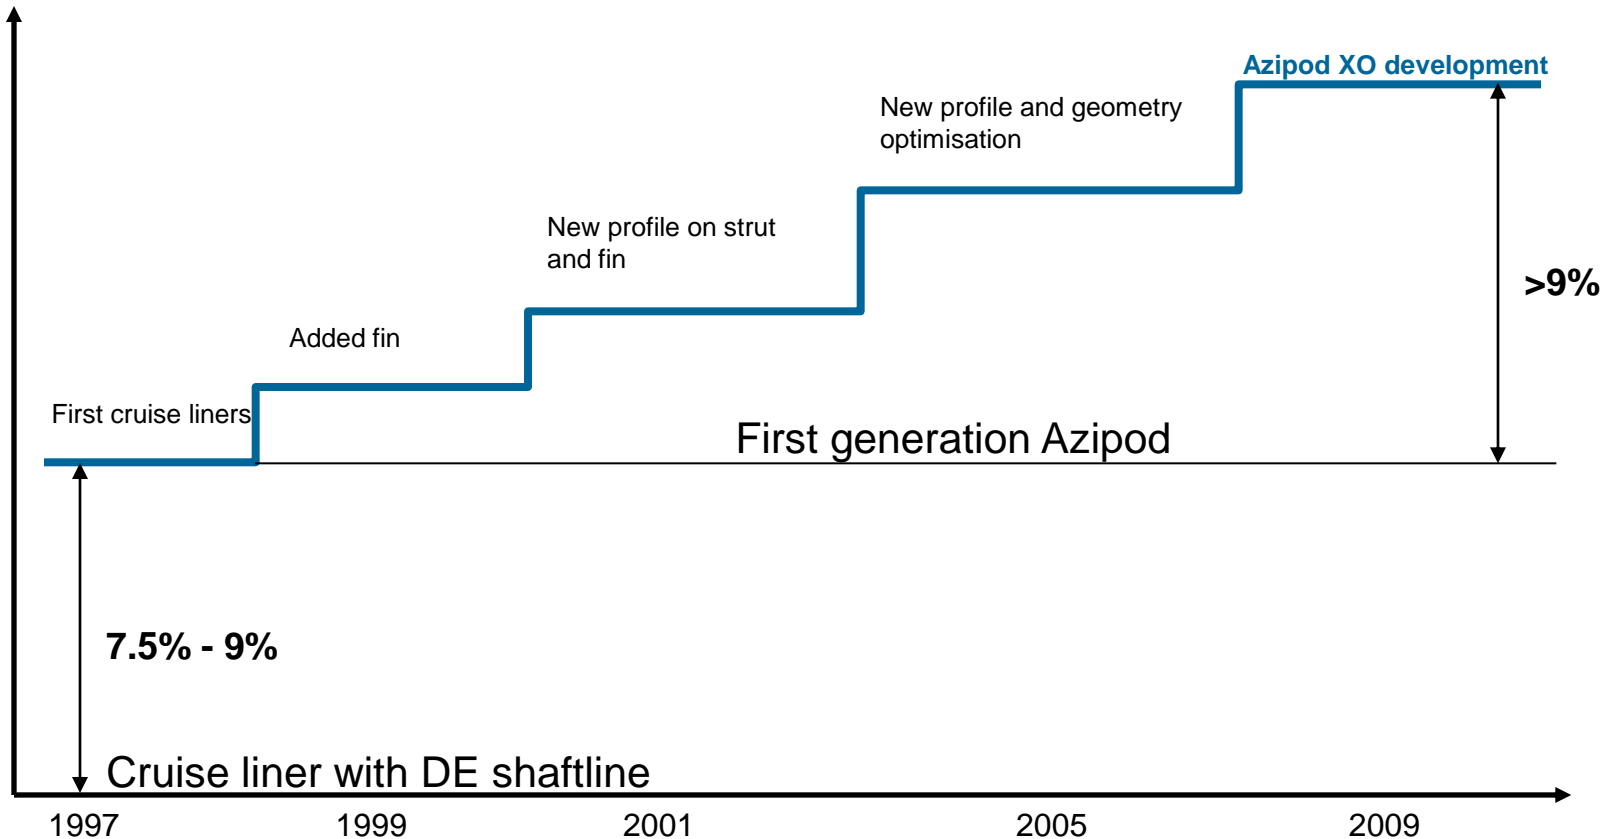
Azipod XO development

New profile and geometry optimisation

New profile on strut and fin

>9%

Added fin

First cruise liners

First generation Azipod

7.5% - 9%

Cruise liner with DE shaftline

1997

1999

2001

2005

2009